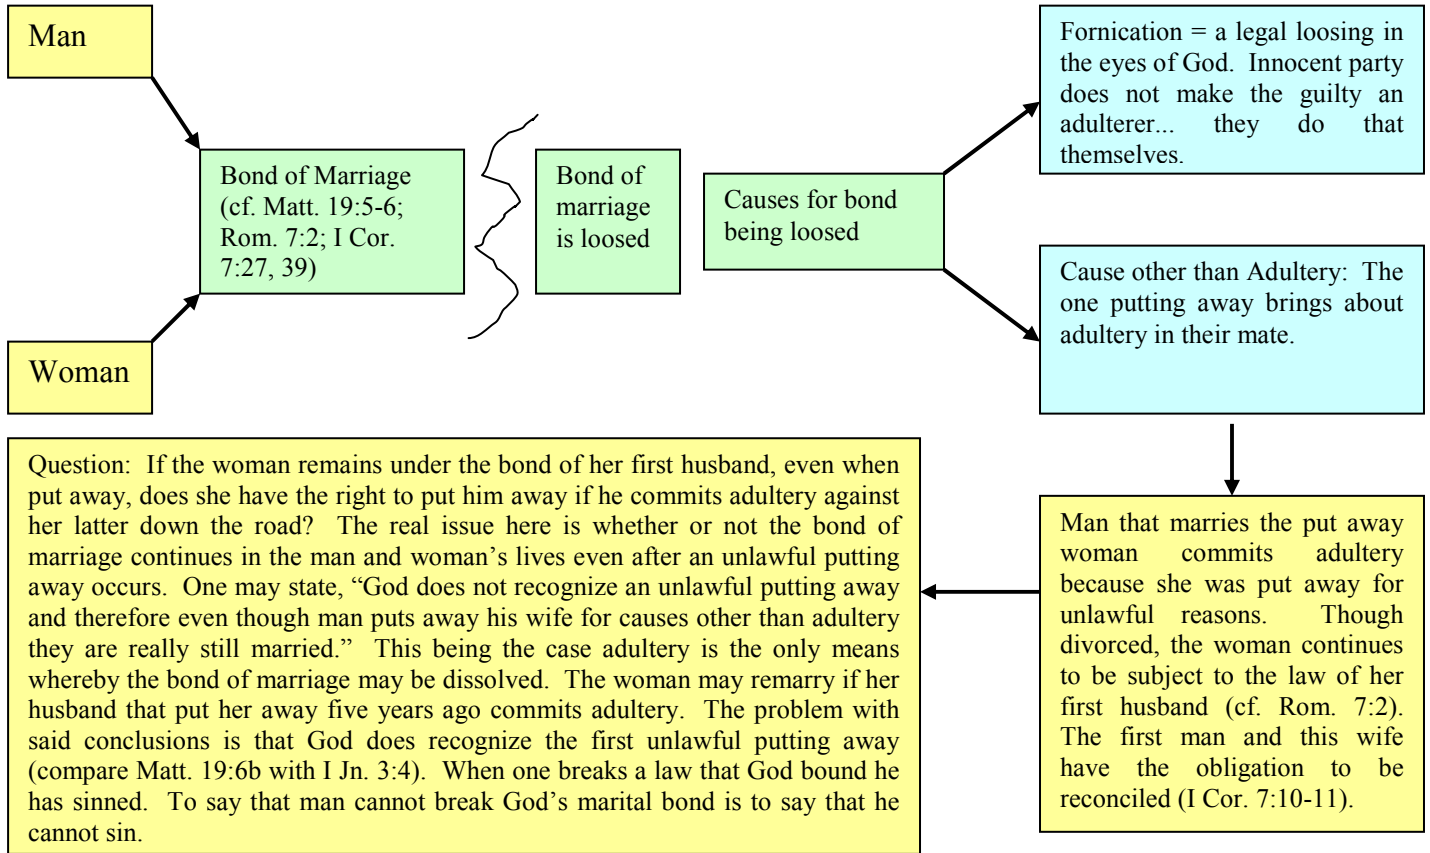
Man

Woman

Bond of Marriage (cf. Matt. 19:5-6; Rom. 7:2; I Cor. 7:27, 39)

Bond of marriage is loosed

Causes for bond being loosed

Fornication = a legal loosing in the eyes of God. Innocent party does not make the guilty an adulterer... they do that themselves.

Cause other than Adultery: The one putting away brings about adultery in their mate.

Man that marries the put away woman commits adultery because she was put away for unlawful reasons. Though divorced, the woman continues to be subject to the law of her first husband (cf. Rom. 7:2). The first man and this wife have the obligation to be reconciled (I Cor. 7:10-11).

Question: If the woman remains under the bond of her first husband, even when put away, does she have the right to put him away if he commits adultery against her latter down the road? The real issue here is whether or not the bond of marriage continues in the man and woman's lives even after an unlawful putting away occurs. One may state, "God does not recognize an unlawful putting away and therefore even though man puts away his wife for causes other than adultery they are really still married." This being the case adultery is the only means whereby the bond of marriage may be dissolved. The woman may remarry if her husband that put her away five years ago commits adultery. The problem with said conclusions is that God does recognize the first unlawful putting away (compare Matt. 19:6b with I Jn. 3:4). When one breaks a law that God bound he has sinned. To say that man cannot break God's marital bond is to say that he cannot sin.